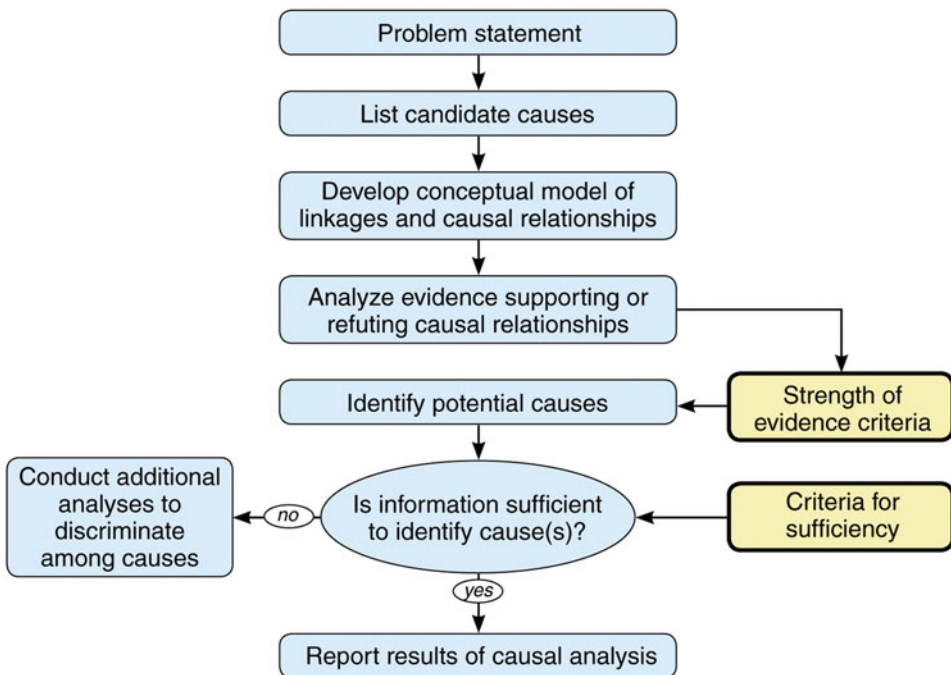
Problem statement

List candidate causes

Develop conceptual model of linkages and causal relationships

Analyze evidence supporting or refuting causal relationships

Strength of evidence criteria

Identify potential causes

Conduct additional analyses to discriminate among causes

no

Is information sufficient to identify cause(s)?

Criteria for sufficiency

yes

Report results of causal analysis